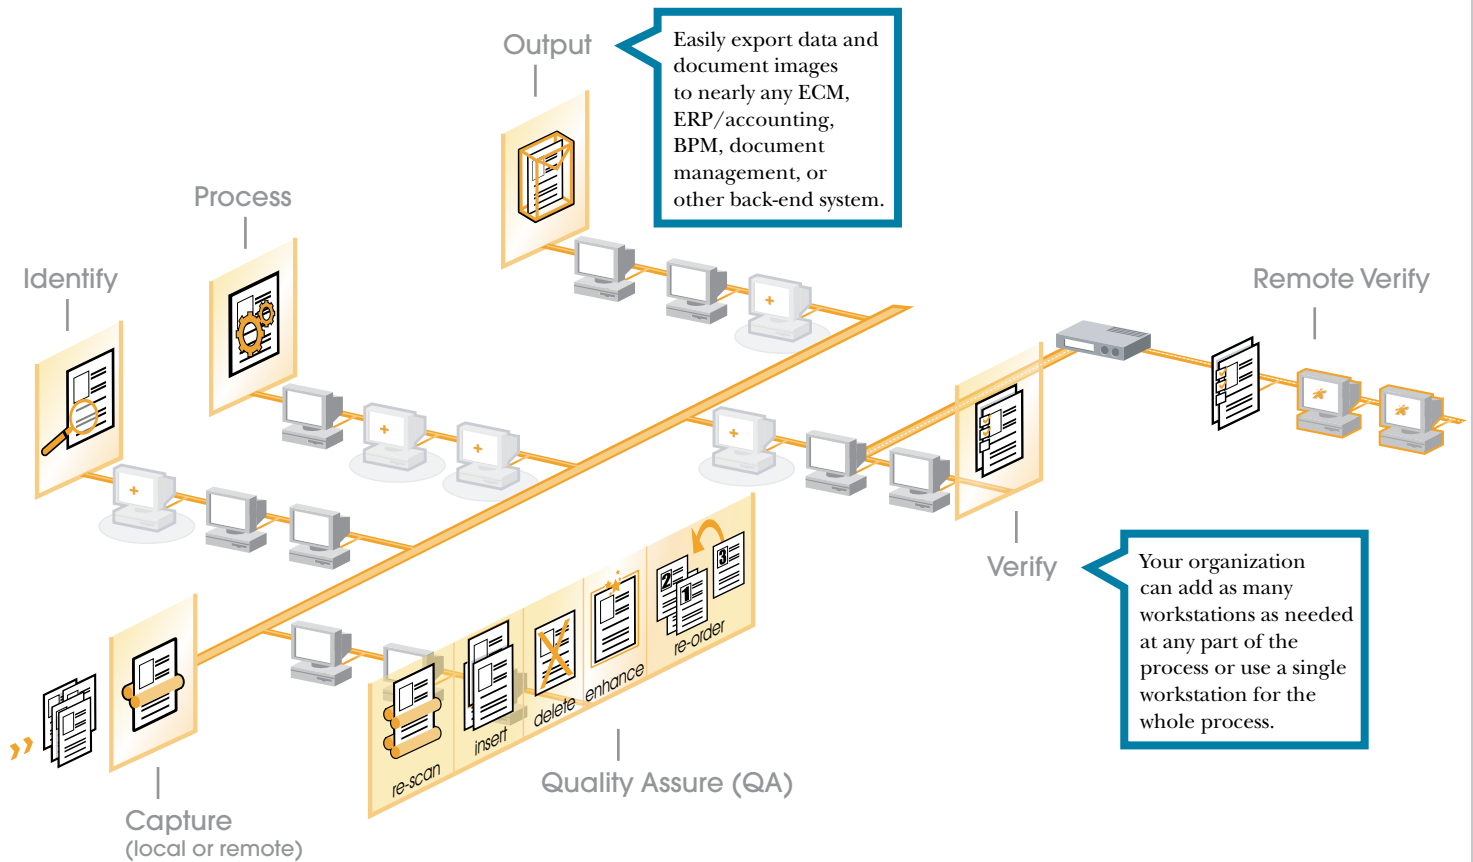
Output

Easily export data and document images to nearly any ECM, ERP/accounting, BPM, document management, or other back-end system.

Process

Identify

Remote Verify

Verify

Your organization can add as many workstations as needed at any part of the process or use a single workstation for the whole process.

re-scan

insert

delete

enhance

re-order

3

2

1

Quality Assure (QA)

Capture
(local or remote)